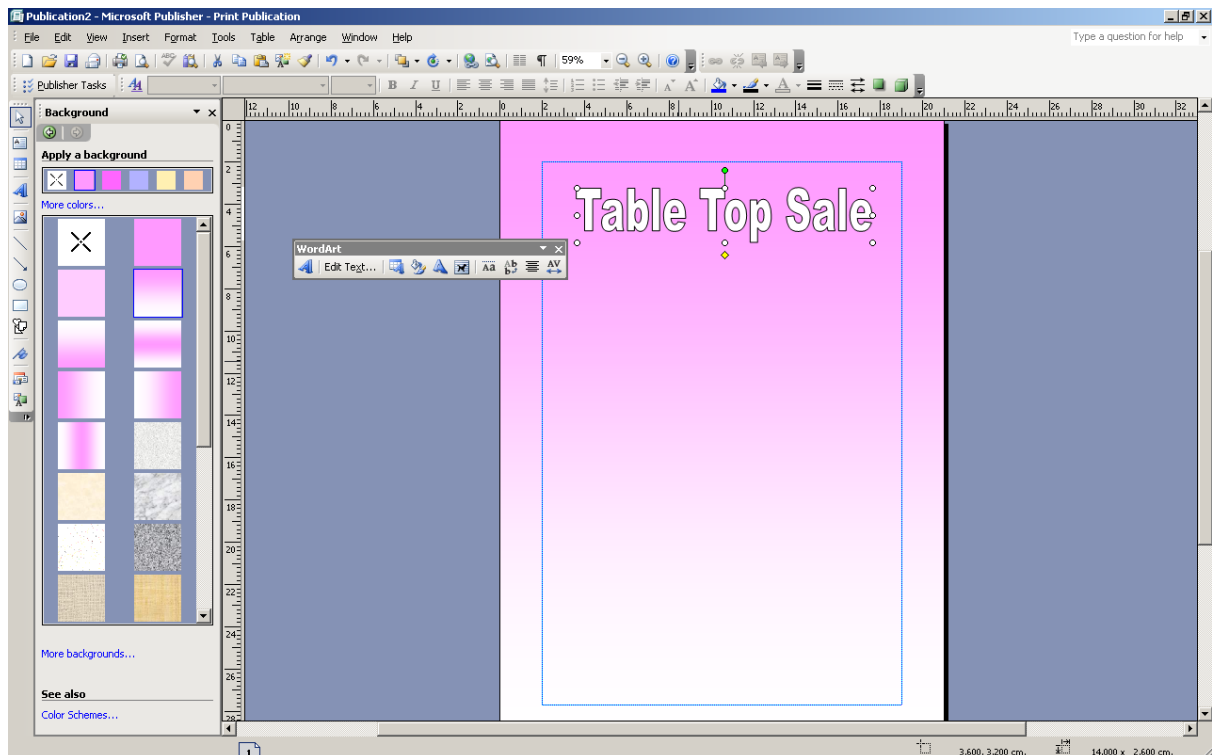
Publication2 - Microsoft Publisher - Print Publication

File Edit View Insert Format Tools Table Arrange Window Help

Type a question for help

59%

Publisher Tasks

Background

Apply a background

More colors...

More backgrounds...

See also

Color Schemes...

WordArt

Edit Text...

Table Top Sale

1

3.600, 3.200 cm.

14.000 x 2.600 cm.